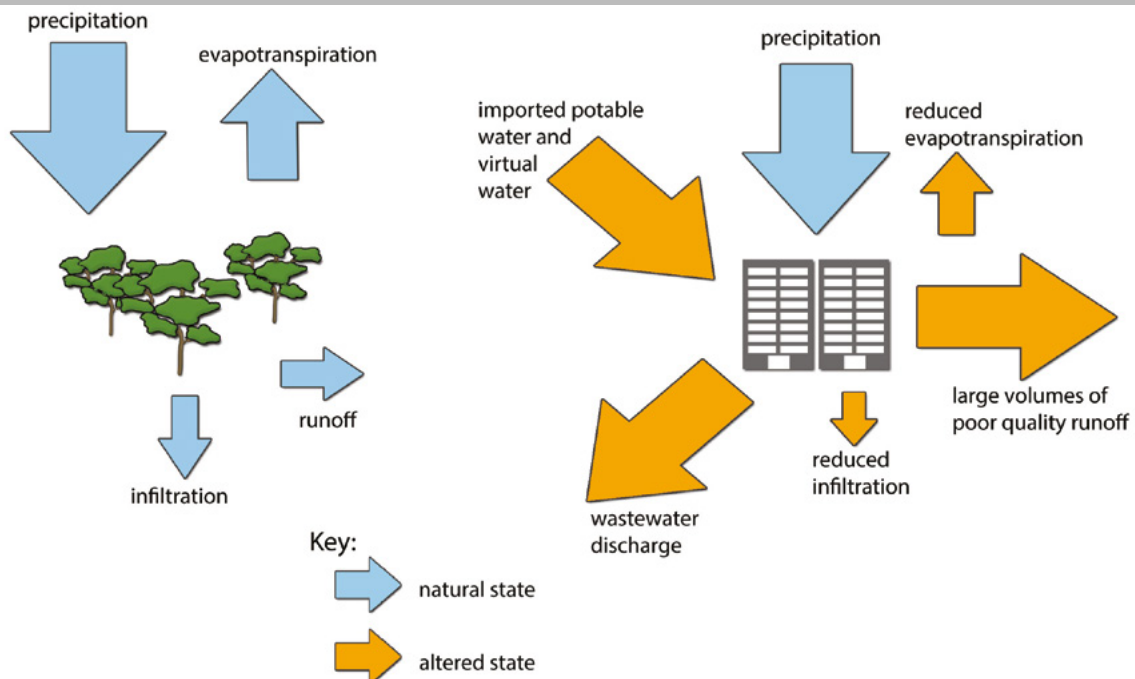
precipitation

evapotranspiration

runoff

infiltration

imported potable water and virtual water

precipitation

reduced evapotranspiration

large volumes of poor quality runoff

reduced infiltration

wastewater discharge

Key:

natural state

altered state